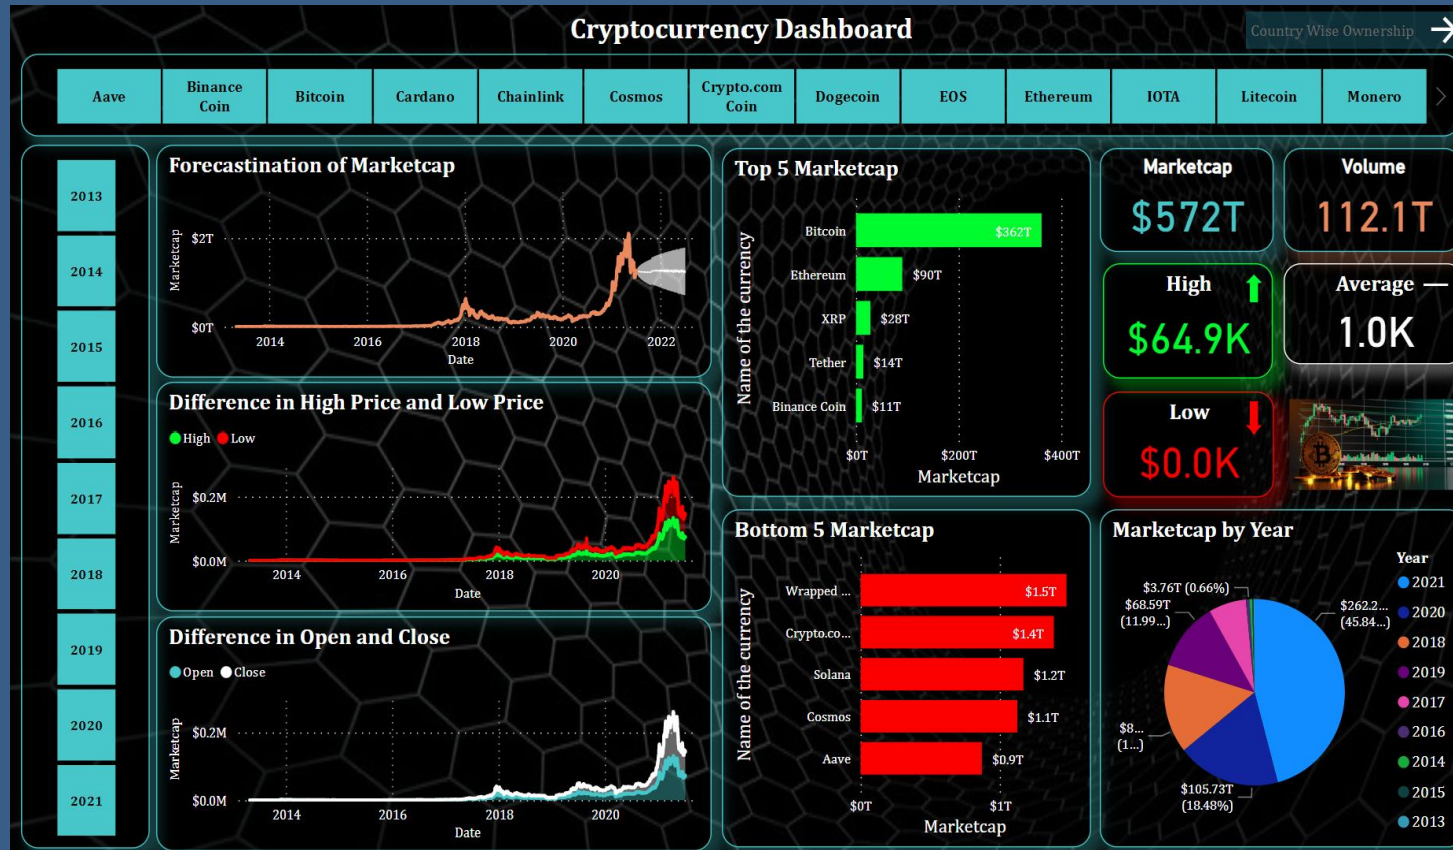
Cryptocurrency Dashboard

Country Wise Ownership

| Aave | Binance Coin | Bitcoin | Cardano | Chainlink | Cosmos | Crypto.com Coin | Dogecoin | EOS | Ethereum | IOTA | Litecoin | Monero |
|---|---|---|---|---|---|---|---|---|---|---|---|---|

2013
2014
2015
2016
2017
2018
2019
2020
2021

Forecastination of Marketcap
Marketcap
$2T
$0T
2014
2016
2018
2020
2022
Date

Difference in High Price and Low Price
High Low
Marketcap
$0.2M
$0.0M
2014
2016
2018
2020
Date

Difference in Open and Close
Open Close
Marketcap
$0.2M
$0.0M
2014
2016
2018
2020
Date

Top 5 Marketcap
Name of the currency
Bitcoin $362T
Ethereum $90T
XRP $28T
Tether $14T
Binance Coin $11T
$0T
$200T
$400T
Marketcap

Bottom 5 Marketcap
Name of the currency
Wrapped ... $1.5T
Crypto.co... $1.4T
Solana $1.2T
Cosmos $1.1T
Aave $0.9T
$0T
$1T
Marketcap

Marketcap
$572T

Volume
112.1T

High
$64.9K

Average
1.0K

Low
$0.0K

Marketcap by Year
$3.76T (0.66%)
$68.59T (11.99...)
$262.2... (45.84...)
$8... (1...)
$105.73T (18.48%)
Year
2021
2020
2018
2019
2017
2016
2014
2015
2013